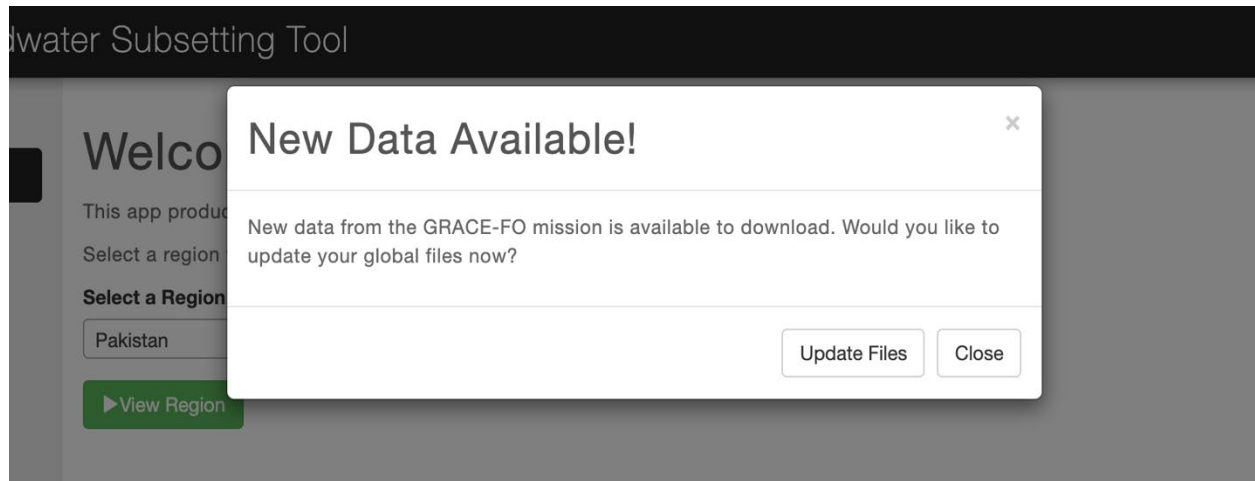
dwater Subsetting Tool

Welco

This app produc

Select a region

Select a Region

Pakistan

▶View Region

New Data Available!

×

New data from the GRACE-FO mission is available to download. Would you like to update your global files now?

Update Files

Close